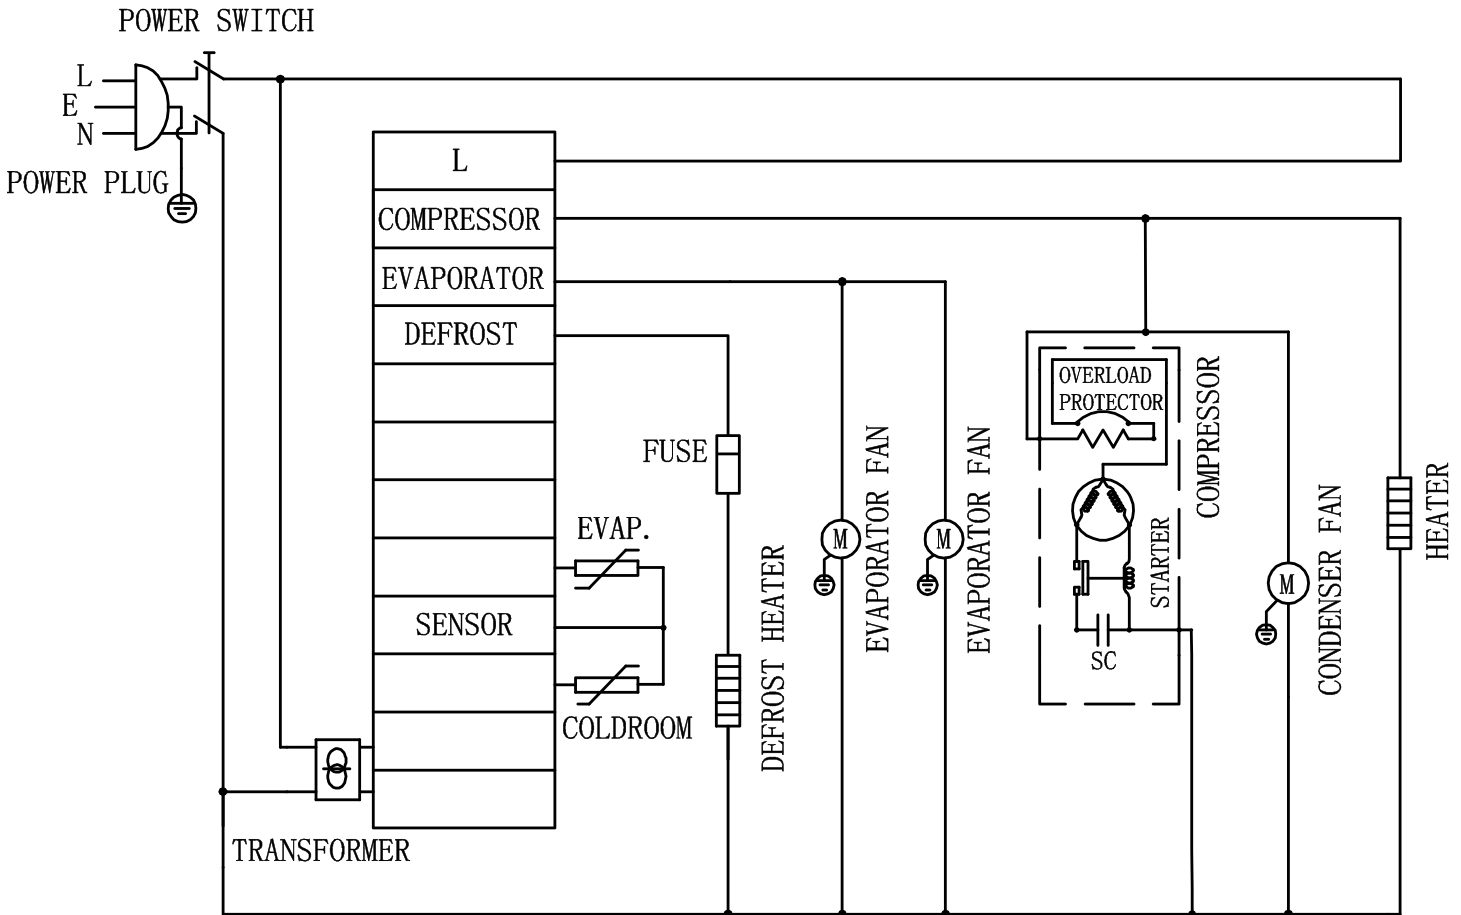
POWER SWITCH

L
E
N

POWER PLUG

L
COMPRESSOR
EVAPORATOR
DEFROST
SENSOR

FUSE
EVAP.
COLDROOM

DEFROST HEATER

M
EVAPORATOR FAN

M
EVAPORATOR FAN

OVERLOAD PROTECTOR
STARTER
SC
COMPRESSOR

M
CONDENSER FAN

HEATER

TRANSFORMER